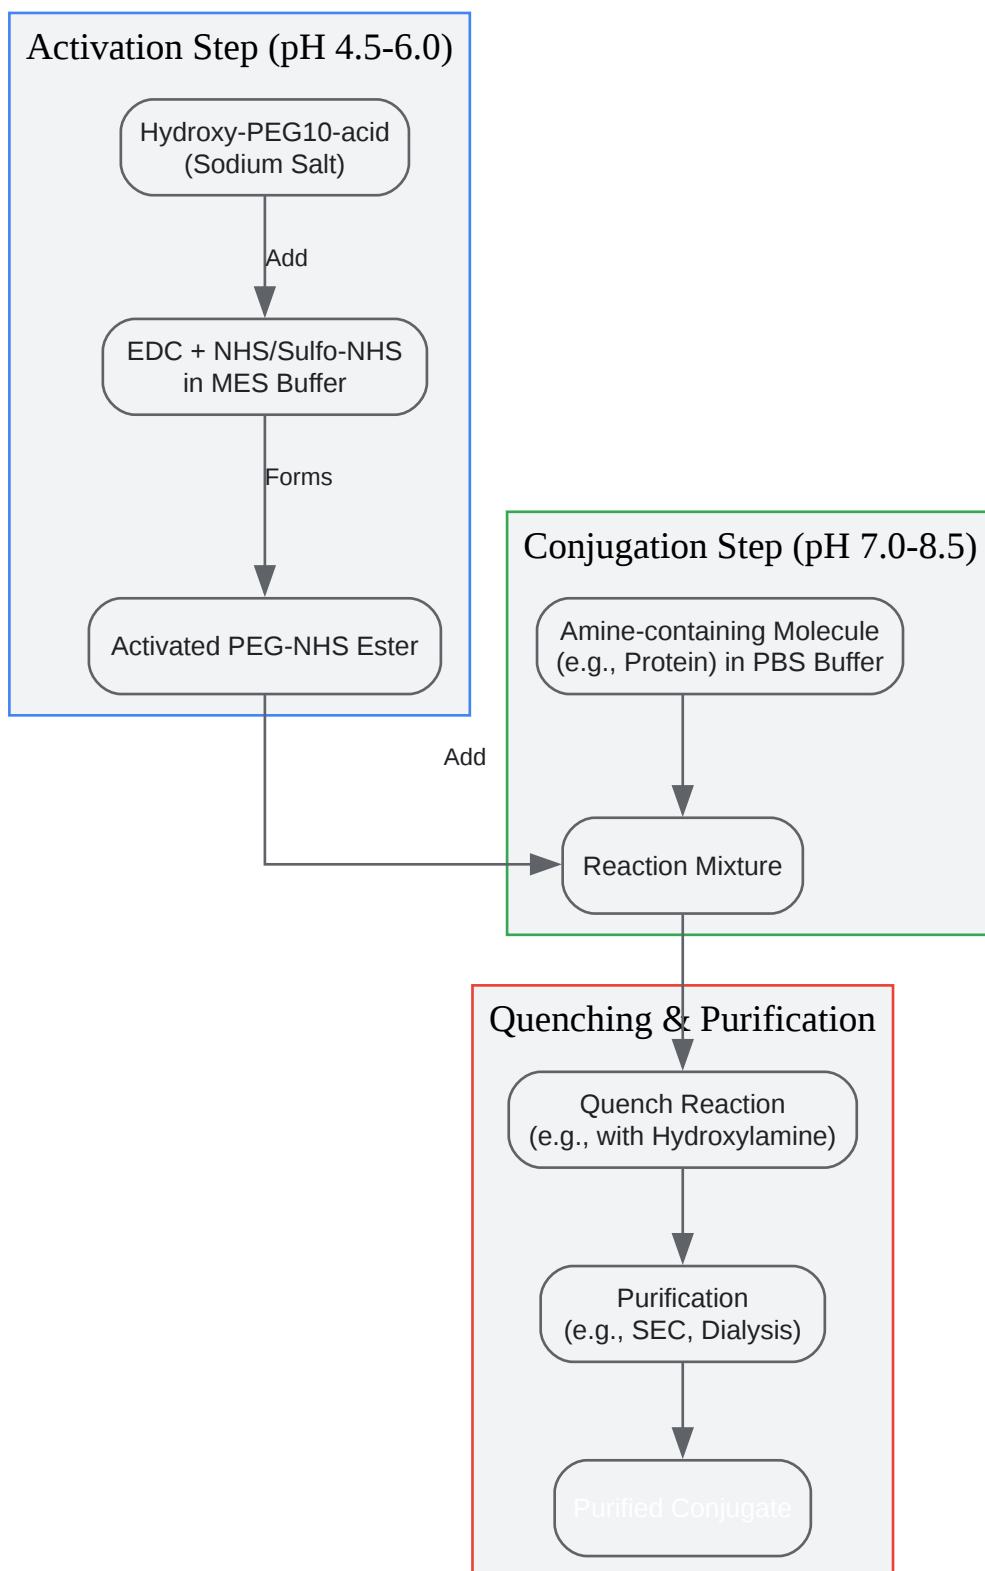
Activation Step (pH 4.5-6.0)

Hydroxy-PEG10-acid (Sodium Salt)

Add

EDC + NHS/Sulfo-NHS in MES Buffer

Forms

Activated PEG-NHS Ester

Add

Conjugation Step (pH 7.0-8.5)

Amine-containing Molecule (e.g., Protein) in PBS Buffer

Reaction Mixture

Quenching & Purification

Quench Reaction (e.g., with Hydroxylamine)

Purification (e.g., SEC, Dialysis)

Purified Conjugate